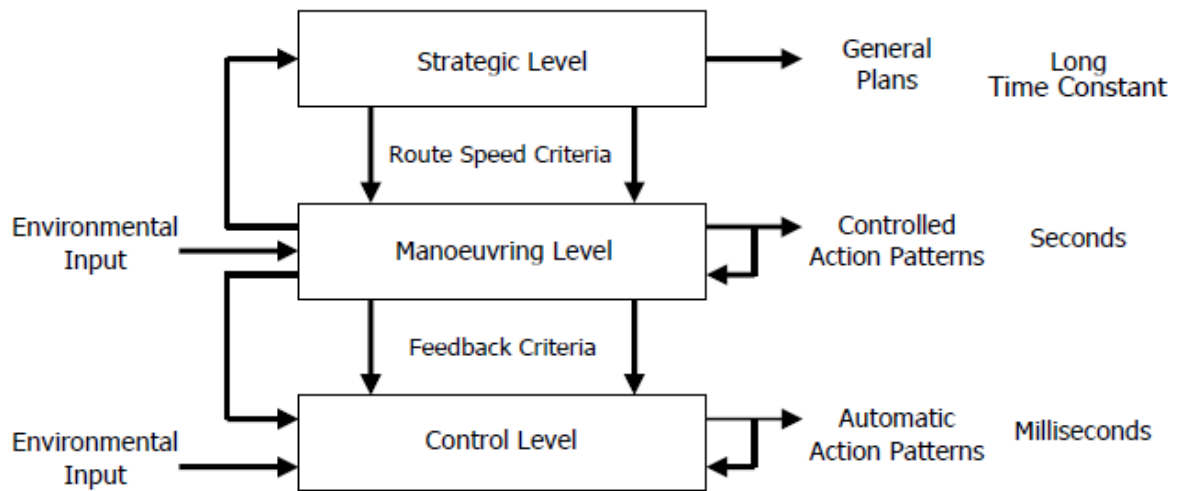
Strategic Level

General Plans

Long Time Constant

Route Speed Criteria

Environmental Input

Manoeuvring Level

Controlled Action Patterns

Seconds

Feedback Criteria

Environmental Input

Control Level

Automatic Action Patterns

Milliseconds